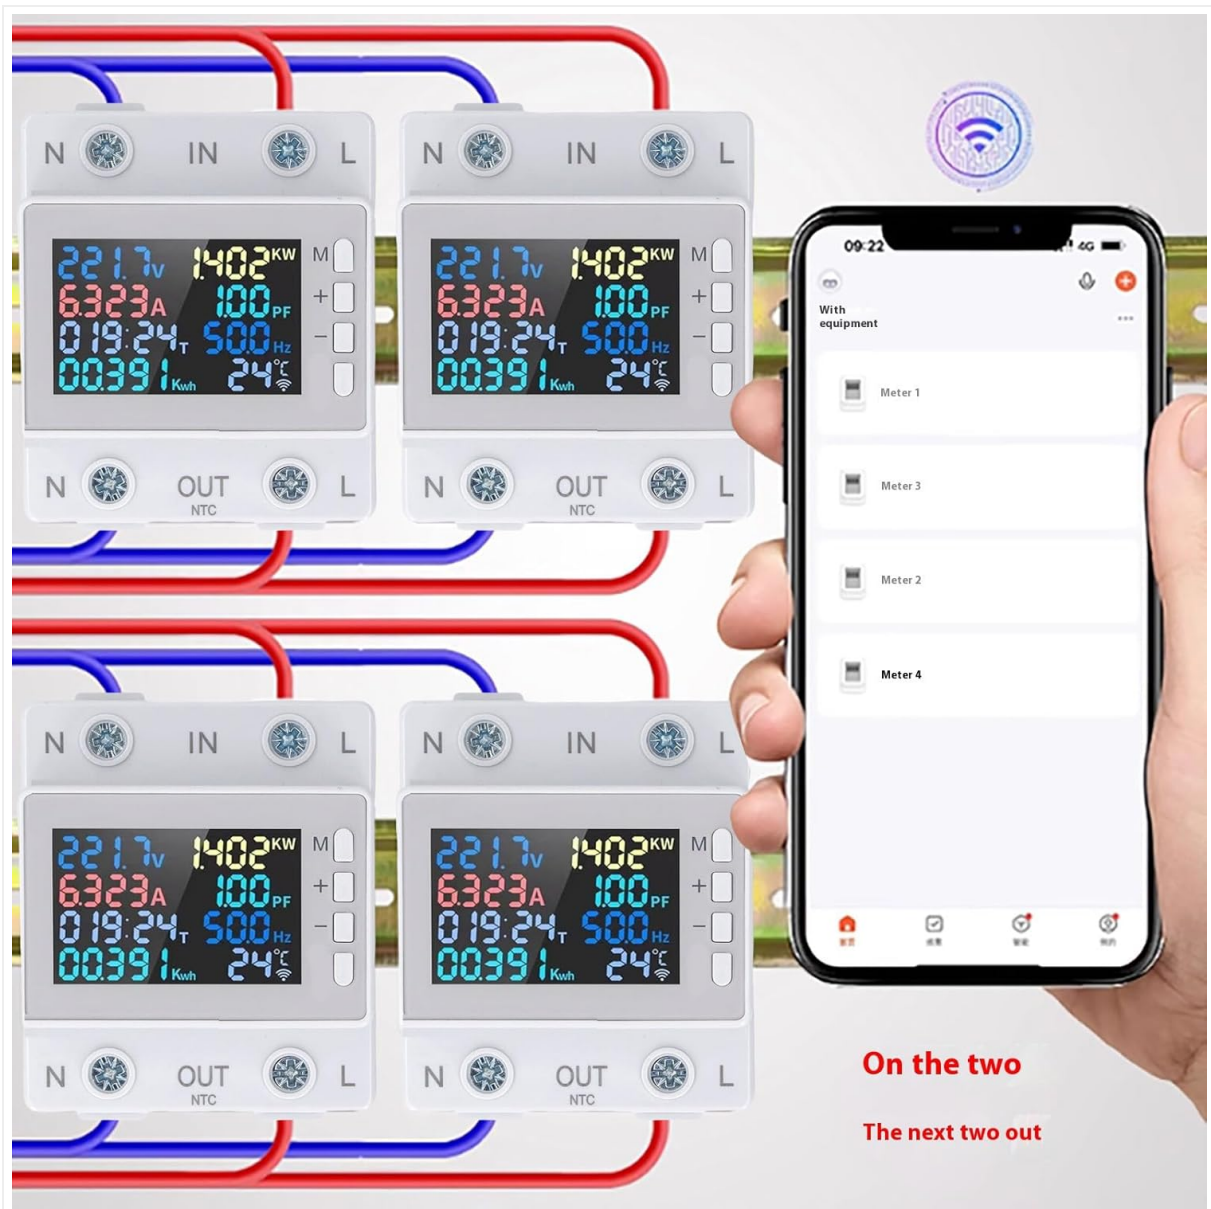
N IN L
221.7V 1.402KW
6.323A 1.00PF
019:24T 50.0Hz
00391Kwh 24℃
M
+
−
N OUT L
NTC

N IN L
221.7V 1.402KW
6.323A 1.00PF
019:24T 50.0Hz
00391Kwh 24℃
M
+
−
N OUT L
NTC

N IN L
221.7V 1.402KW
6.323A 1.00PF
019:24T 50.0Hz
00391Kwh 24℃
M
+
−
N OUT L
NTC

N IN L
221.7V 1.402KW
6.323A 1.00PF
019:24T 50.0Hz
00391Kwh 24℃
M
+
−
N OUT L
NTC

09:22
4G
With equipment
Meter 1
Meter 3
Meter 2
Meter 4
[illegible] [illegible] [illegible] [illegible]

On the two
The next two out